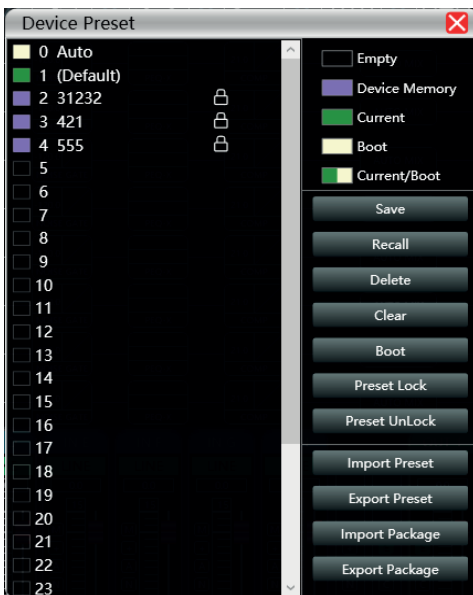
Device Preset

0 Auto
1 (Default)
2 31232
3 421
4 555
5
6
7
8
9
10
11
12
13
14
15
16
17
18
19
20
21
22
23

Empty
Device Memory
Current
Boot
Current/Boot

Save
Recall
Delete
Clear
Boot
Preset Lock
Preset UnLock
Import Preset
Export Preset
Import Package
Export Package